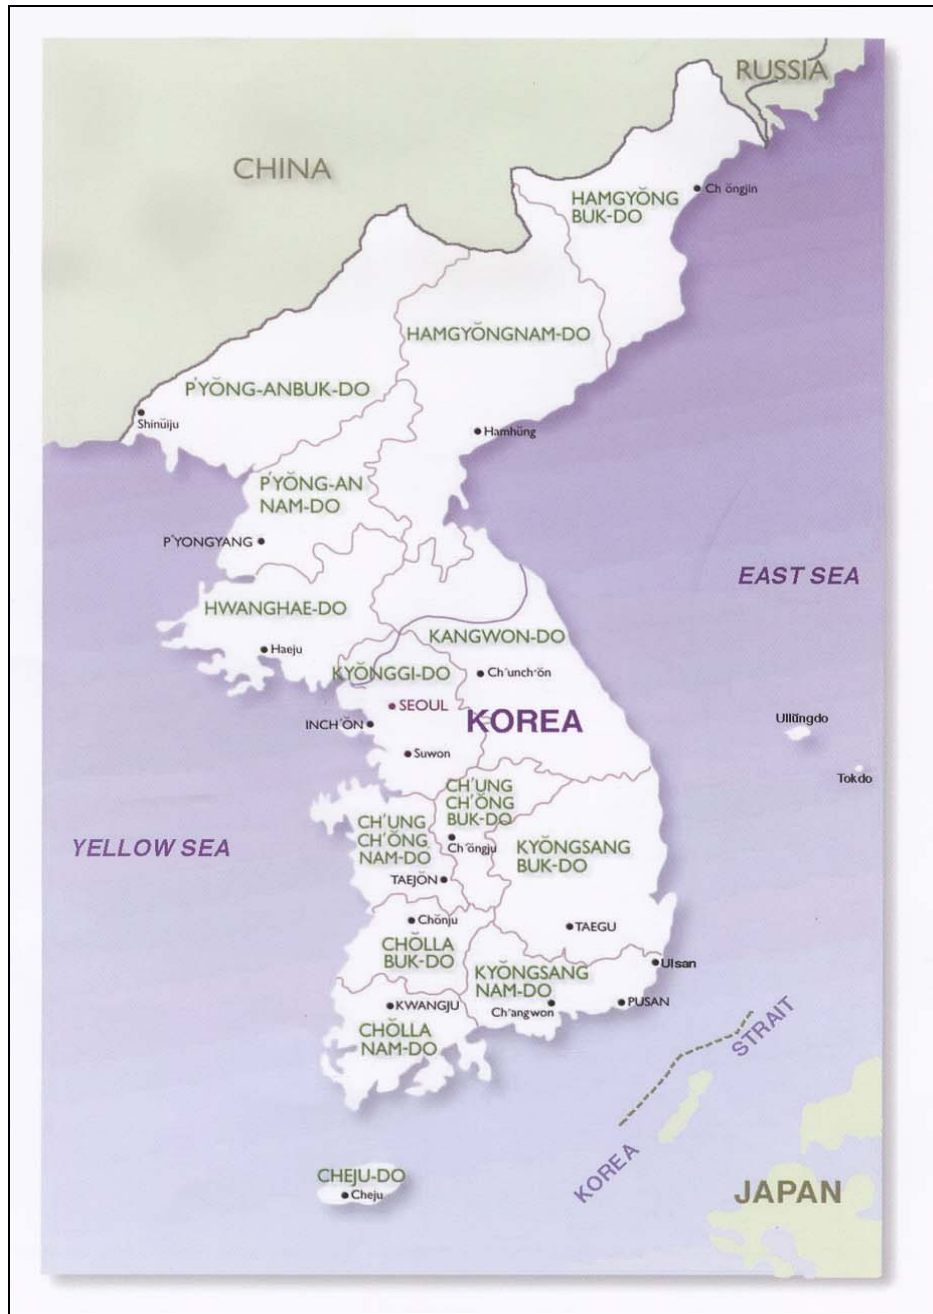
RUSSIA

CHINA

HAMGYŎNG BUK-DO

Ch'ŏngjin

HAMGYŎNGNAM-DO

P'YŎNG-ANBUK-DO

Shinŭiju

Hamhŭng

P'YŎNG-AN NAM-DO

P'YONGYANG

EAST SEA

HWANGHAE-DO

Haeju

KANGWON-DO

KYŎNGGI-DO

Ch'unch'ŏn

SEOUL

INCH'ŎN

KOREA

Suwon

Ullŭngdo

Tokdo

CH'UNG CH'ŎNG BUK-DO

CH'UNG CH'ŎNG NAM-DO

YELLOW SEA

Ch'ŏngju

KYŎNGSANG BUK-DO

TAEJŎN

Chŏnju

TAEGU

CHŎLLA BUK-DO

KYŎNGSANG NAM-DO

Ulsan

KWANGJU

Ch'angwon

PUSAN

STRAIT

CHŎLLA NAM-DO

CHEJU-DO

Cheju

KOREA

JAPAN